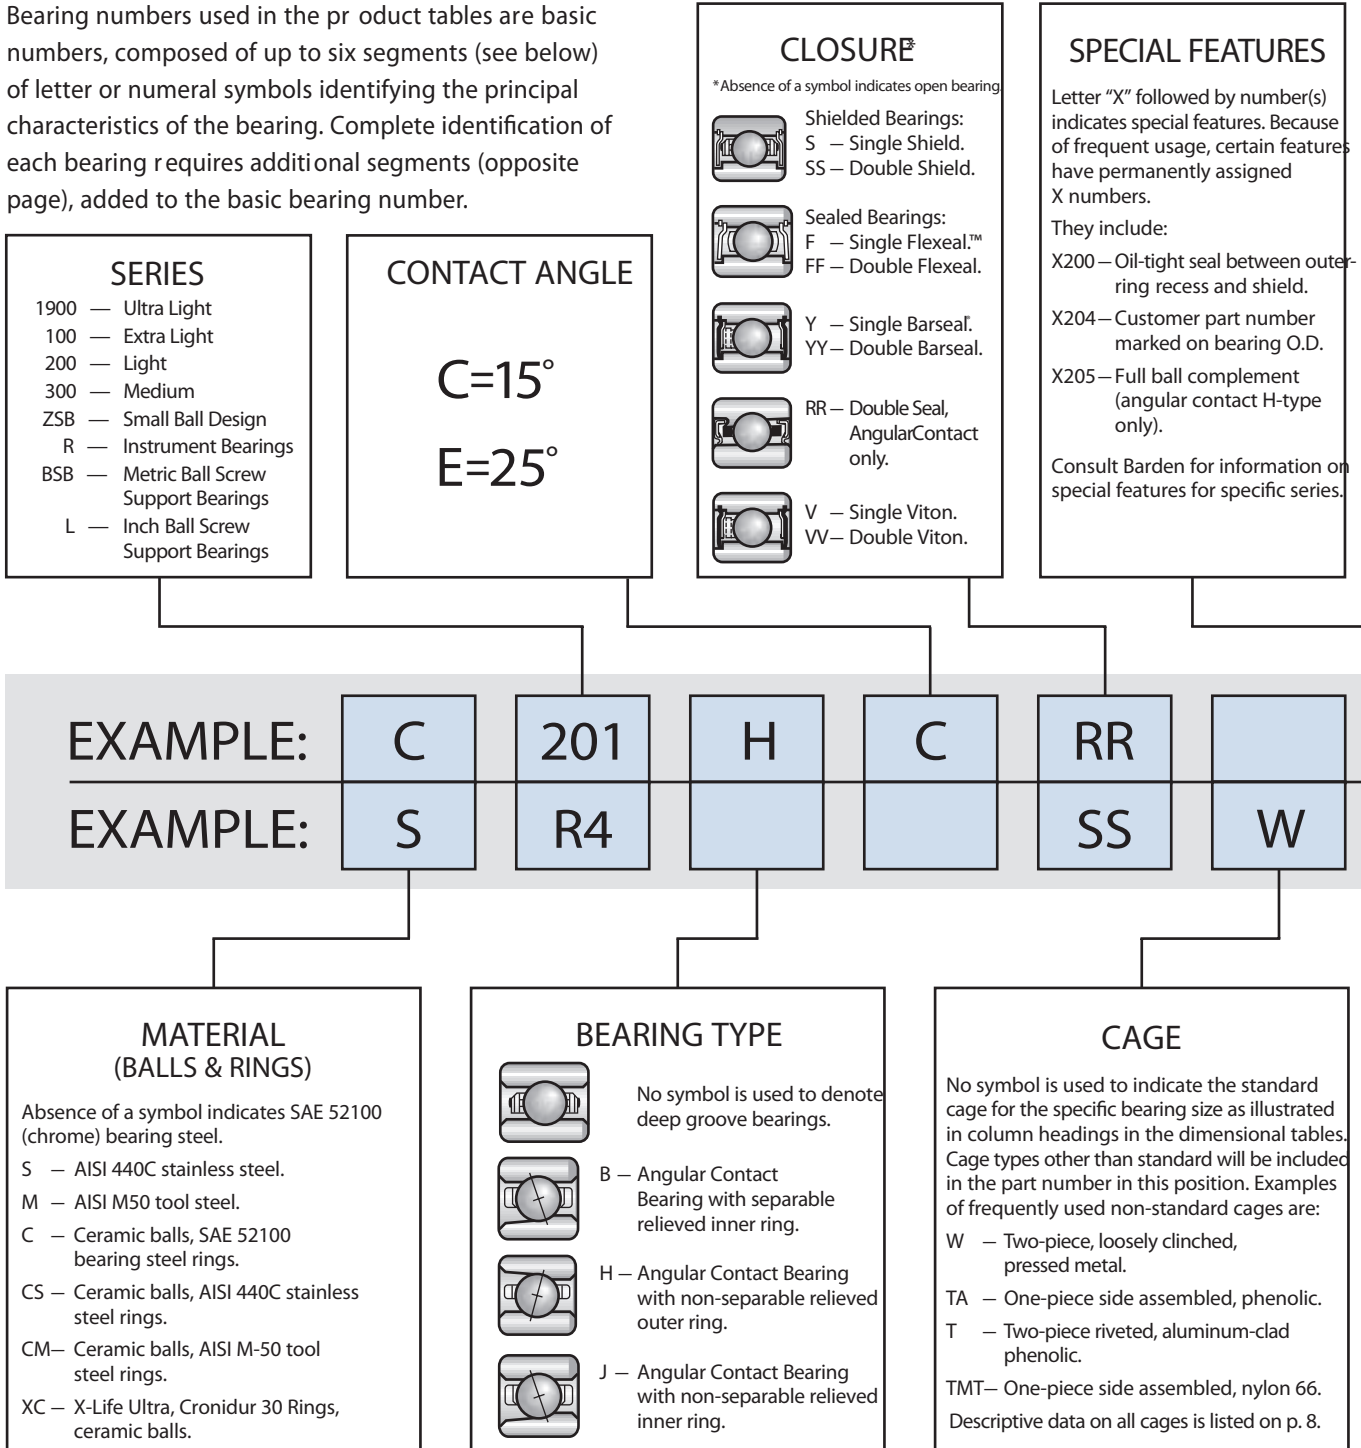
Bearing numbers used in the pr oduct tables are basic numbers, composed of up to six segments (see below) of letter or numeral symbols identifying the principal characteristics of the bearing. Complete identification of each bearing r equires additi onal segments (opposite page), added to the basic bearing number.

SERIES
1900 — Ultra Light
100 — Extra Light
200 — Light
300 — Medium
ZSB — Small Ball Design
R — Instrument Bearings
BSB — Metric Ball Screw Support Bearings
L — Inch Ball Screw Support Bearings

CONTACT ANGLE
C=15°
E=25°

CLOSURE*
*Absence of a symbol indicates open bearing.
Shielded Bearings:
S — Single Shield.
SS — Double Shield.
Sealed Bearings:
F — Single Flexeal.™
FF — Double Flexeal.
Y — Single Barseal.®
YY — Double Barseal.
RR — Double Seal, AngularContact only.
V — Single Viton.
VV — Double Viton.

SPECIAL FEATURES
Letter "X" followed by number(s) indicates special features. Because of frequent usage, certain features have permanently assigned X numbers.
They include:
X200 — Oil-tight seal between outer-ring recess and shield.
X204 — Customer part number marked on bearing O.D.
X205 — Full ball complement (angular contact H-type only).
Consult Barden for information on special features for specific series.

| EXAMPLE: | C | 201 | H | C | RR | |
|---|---|---|---|---|---|---|
| EXAMPLE: | S | R4 | | | SS | W |

MATERIAL
(BALLS & RINGS)
Absence of a symbol indicates SAE 52100 (chrome) bearing steel.
S — AISI 440C stainless steel.
M — AISI M50 tool steel.
C — Ceramic balls, SAE 52100 bearing steel rings.
CS — Ceramic balls, AISI 440C stainless steel rings.
CM— Ceramic balls, AISI M-50 tool steel rings.
XC — X-Life Ultra, Cronidur 30 Rings, ceramic balls.

BEARING TYPE
No symbol is used to denote deep groove bearings.
B — Angular Contact Bearing with separable relieved inner ring.
H — Angular Contact Bearing with non-separable relieved outer ring.
J — Angular Contact Bearing with non-separable relieved inner ring.

CAGE
No symbol is used to indicate the standard cage for the specific bearing size as illustrated in column headings in the dimensional tables. Cage types other than standard will be included in the part number in this position. Examples of frequently used non-standard cages are:
W — Two-piece, loosely clinched, pressed metal.
TA — One-piece side assembled, phenolic.
T — Two-piece riveted, aluminum-clad phenolic.
TMT— One-piece side assembled, nylon 66.
Descriptive data on all cages is listed on p. 8.